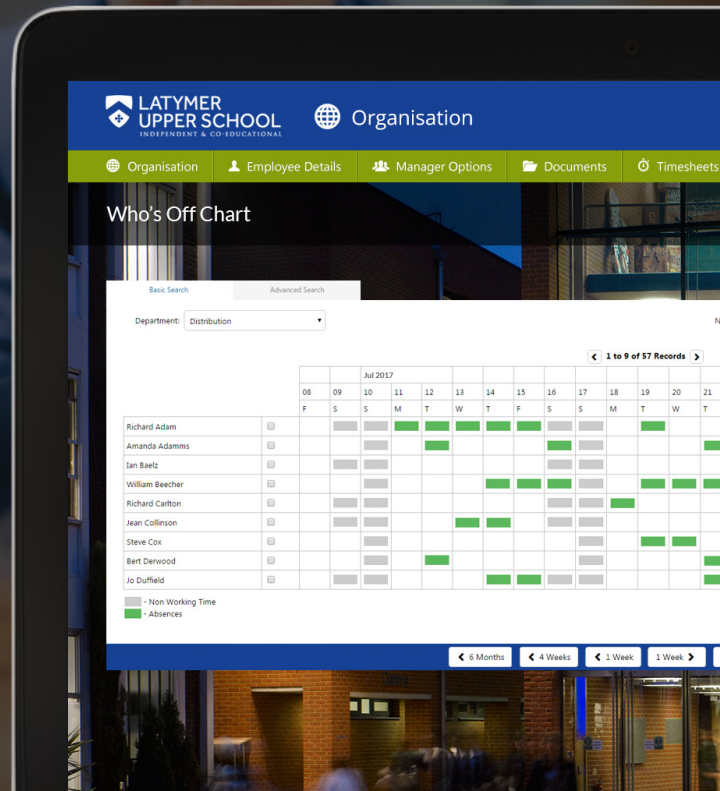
LATYMER UPPER SCHOOL
INDEPENDENT & CO-EDUCATIONAL

Organisation

Organisation | Employee Details | Manager Options | Documents | Timesheets

Who's Off Chart

Basic Search | Advanced Search

Department: Distribution

N

1 to 9 of 57 Records

Jul 2017

| | | 08 | 09 | 10 | 11 | 12 | 13 | 14 | 15 | 16 | 17 | 18 | 19 | 20 | 21 |
|---|---|---|---|---|---|---|---|---|---|---|---|---|---|---|---|
| | | F | S | S | M | T | W | T | F | S | S | M | T | W | T |
| Richard Adam | | | | | | | | | | | | | | | |
| Amanda Adamms | | | | | | | | | | | | | | | |
| Ian Baelz | | | | | | | | | | | | | | | |
| William Beecher | | | | | | | | | | | | | | | |
| Richard Carlton | | | | | | | | | | | | | | | |
| Jean Collinson | | | | | | | | | | | | | | | |
| Steve Cox | | | | | | | | | | | | | | | |
| Bert Derwood | | | | | | | | | | | | | | | |
| Jo Duffield | | | | | | | | | | | | | | | |

- Non Working Time
- Absences

6 Months | 4 Weeks | 1 Week | 1 Week